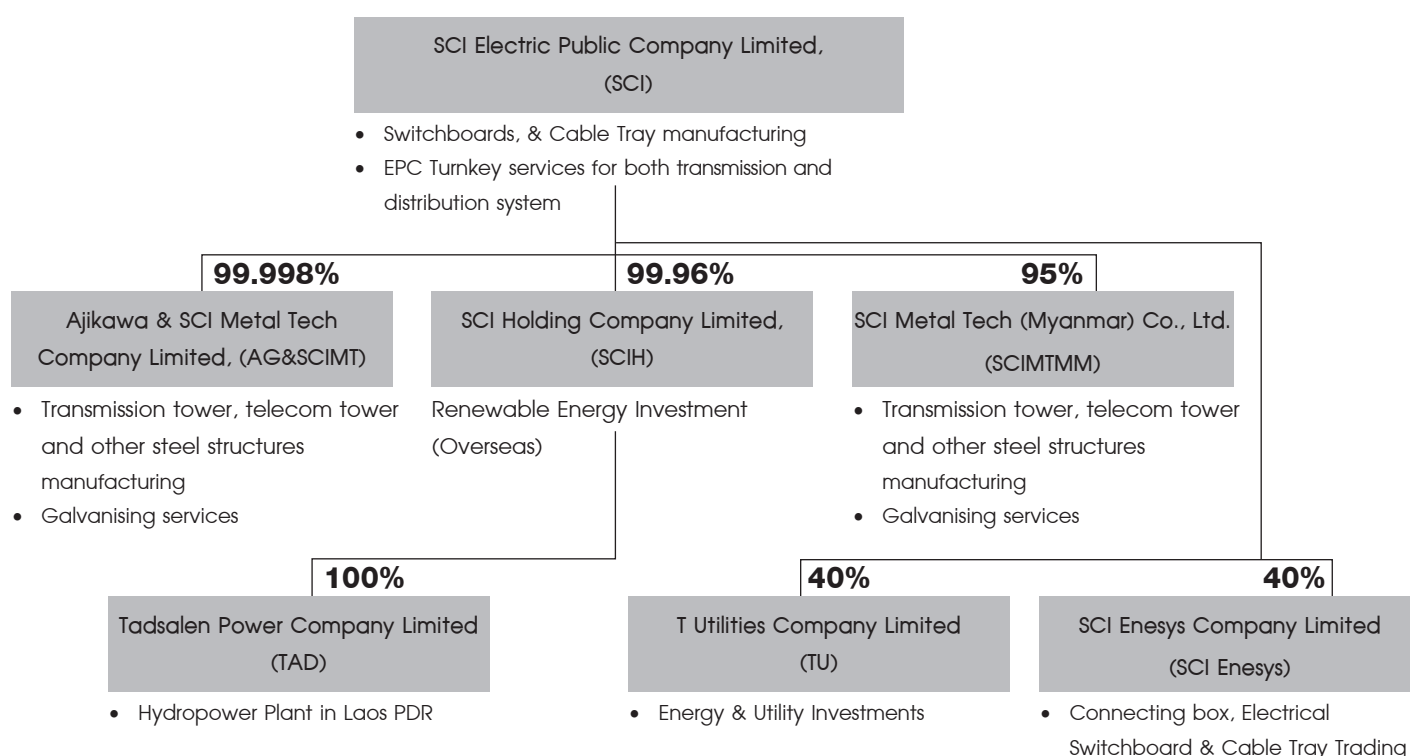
SCI Electric Public Company Limited, (SCI)

- Switchboards, & Cable Tray manufacturing
- EPC Turnkey services for both transmission and distribution system

99.998%

Ajikawa & SCI Metal Tech Company Limited, (AG&SCIMT)

- Transmission tower, telecom tower and other steel structures manufacturing
- Galvanising services

99.96%

SCI Holding Company Limited, (SCIH)

Renewable Energy Investment (Overseas)

95%

SCI Metal Tech (Myanmar) Co., Ltd. (SCIMTMM)

- Transmission tower, telecom tower and other steel structures manufacturing
- Galvanising services

100%

Tadsalen Power Company Limited (TAD)

- Hydropower Plant in Laos PDR

40%

T Utilities Company Limited (TU)

- Energy & Utility Investments

40%

SCI Enesys Company Limited (SCI Enesys)

- Connecting box, Electrical Switchboard & Cable Tray Trading